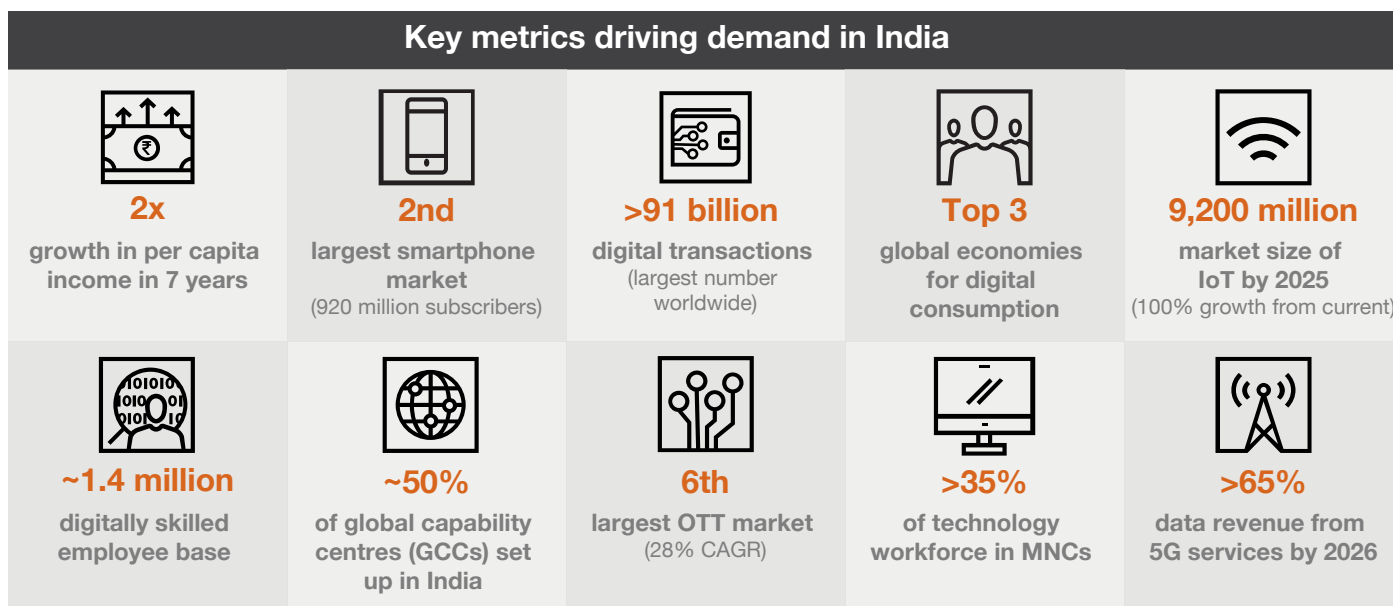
Key metrics driving demand in India

2x
growth in per capita income in 7 years

2nd
largest smartphone market
(920 million subscribers)

>91 billion
digital transactions
(largest number worldwide)

Top 3
global economies for digital consumption

9,200 million
market size of IoT by 2025
(100% growth from current)

~1.4 million
digitally skilled employee base

~50%
of global capability centres (GCCs) set up in India

6th
largest OTT market
(28% CAGR)

>35%
of technology workforce in MNCs

>65%
data revenue from 5G services by 2026